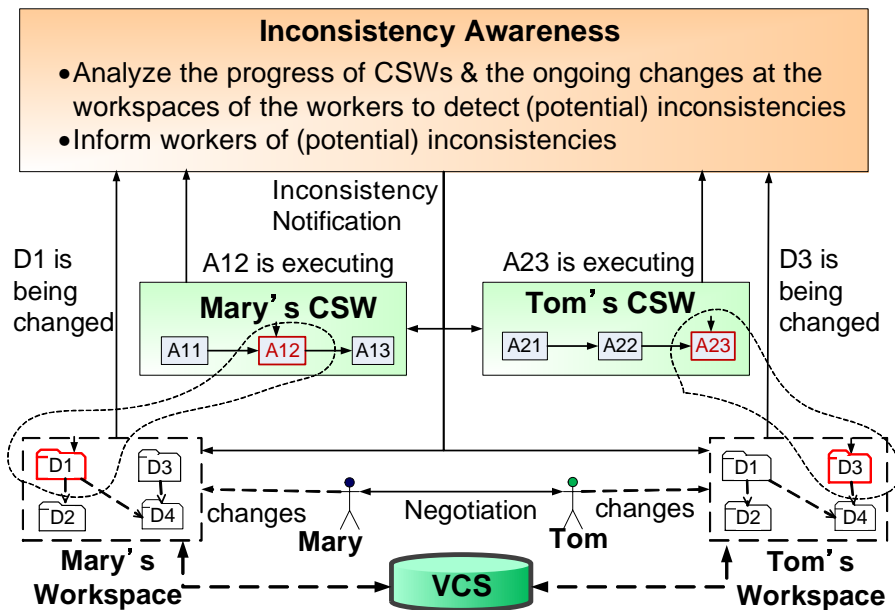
Inconsistency Awareness

•Analyze the progress of CSWs & the ongoing changes at the workspaces of the workers to detect (potential) inconsistencies

•Inform workers of (potential) inconsistencies

Inconsistency Notification

D1 is being changed

A12 is executing

A23 is executing

D3 is being changed

Mary's CSW

A11

A12

A13

Tom's CSW

A21

A22

A23

D1

D3

D2

D4

D1

D3

D2

D4

changes

Negotiation

changes

Mary

Tom

Mary's Workspace

VCS

Tom's Workspace